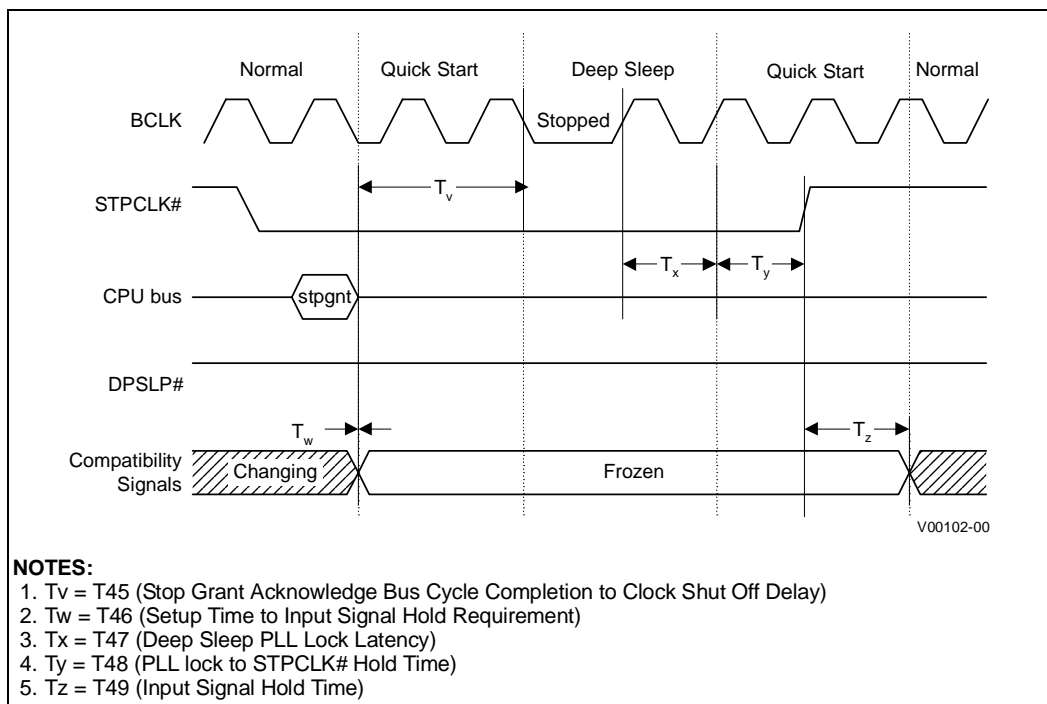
Normal
Quick Start
Deep Sleep
Quick Start
Normal

BCLK
Stopped

STPCLK#
$T_v$

CPU bus
stpgnt
$T_x$
$T_y$

DPSLP#

$T_w$
$T_z$

Compatibility Signals
Changing
Frozen

V00102-00

NOTES:
1. Tv = T45 (Stop Grant Acknowledge Bus Cycle Completion to Clock Shut Off Delay)
2. Tw = T46 (Setup Time to Input Signal Hold Requirement)
3. Tx = T47 (Deep Sleep PLL Lock Latency)
4. Ty = T48 (PLL lock to STPCLK# Hold Time)
5. Tz = T49 (Input Signal Hold Time)